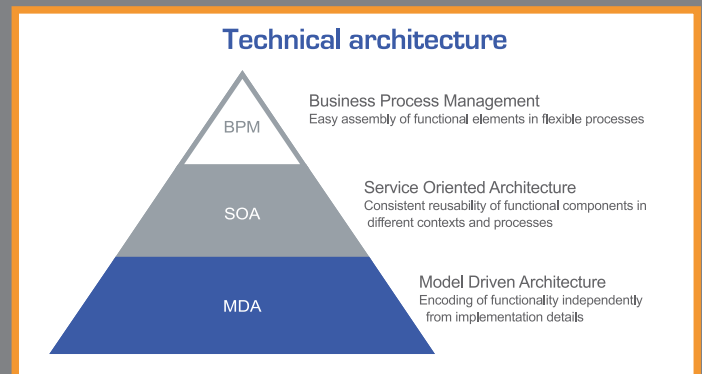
Technical architecture

BPM

SOA

MDA

Business Process Management
Easy assembly of functional elements in flexible processes

Service Oriented Architecture
Consistent reusability of functional components in different contexts and processes

Model Driven Architecture
Encoding of functionality independently from implementation details